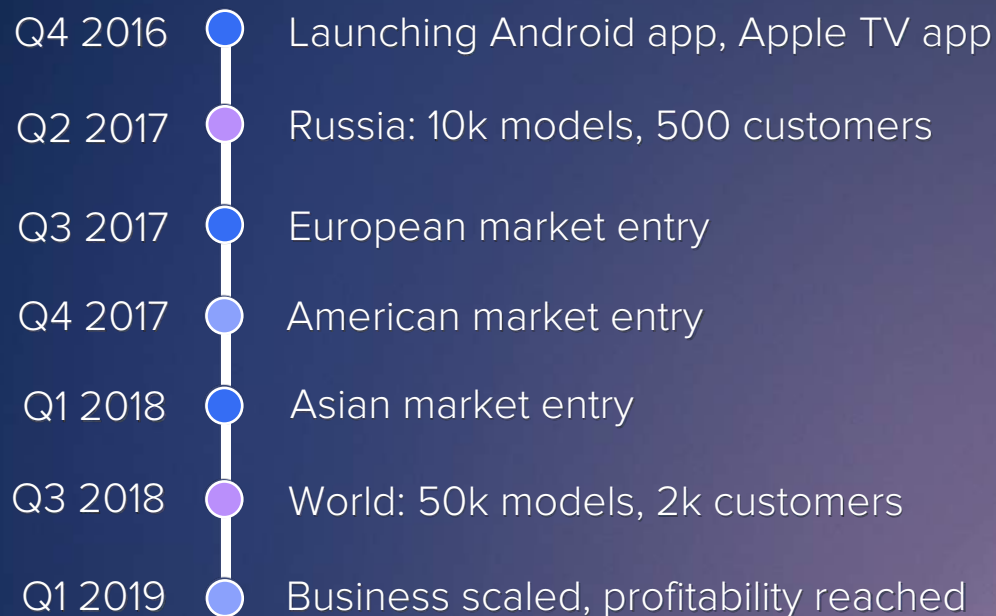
Q4 2016 Launching Android app, Apple TV app

Q2 2017 Russia: 10k models, 500 customers

Q3 2017 European market entry

Q4 2017 American market entry

Q1 2018 Asian market entry

Q3 2018 World: 50k models, 2k customers

Q1 2019 Business scaled, profitability reached